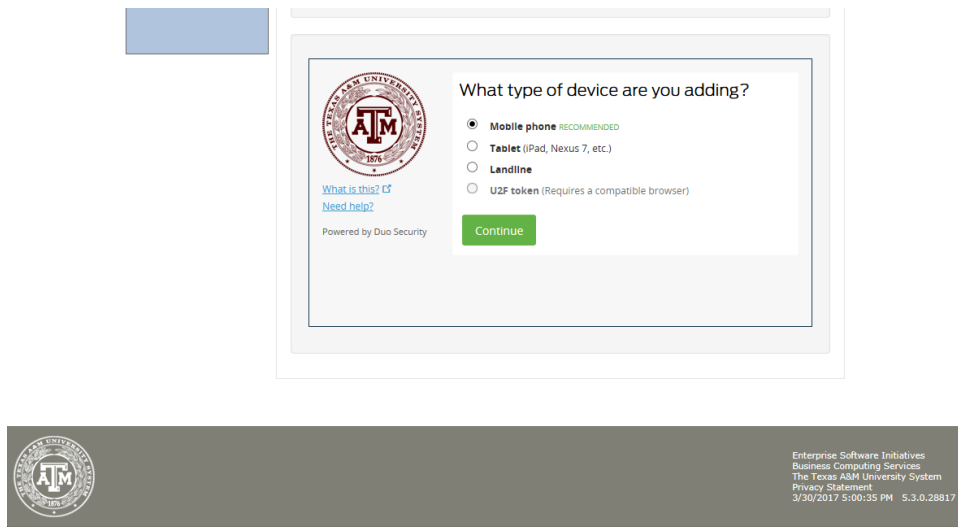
THE TEXAS A&M UNIVERSITY SYSTEM
ATM
1876

What is this?
Need help?
Powered by Duo Security

What type of device are you adding?

Mobile phone RECOMMENDED
Tablet (iPad, Nexus 7, etc.)
Landline
U2F token (Requires a compatible browser)

Continue

THE TEXAS A&M UNIVERSITY SYSTEM
ATM
1876

Enterprise Software Initiatives
Business Computing Services
The Texas A&M University System
Privacy Statement
3/30/2017 5:00:35 PM 5.3.0.28817